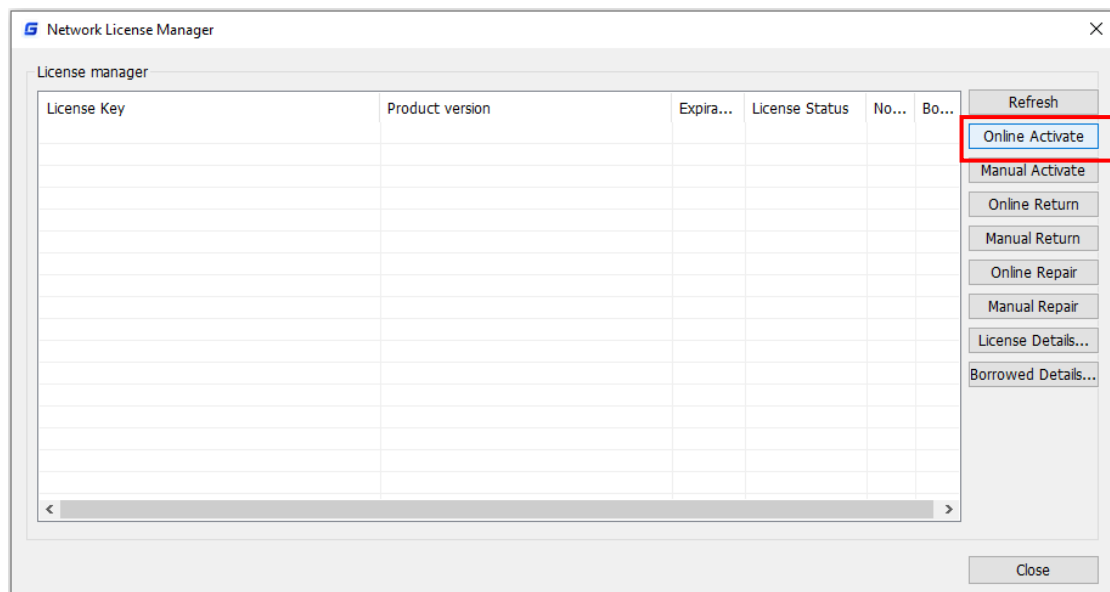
Network License Manager

License manager

| License Key | Product version | Expira... | License Status | No... | Bo... |
|---|---|---|---|---|---|

Refresh
Online Activate
Manual Activate
Online Return
Manual Return
Online Repair
Manual Repair
License Details...
Borrowed Details...

Close